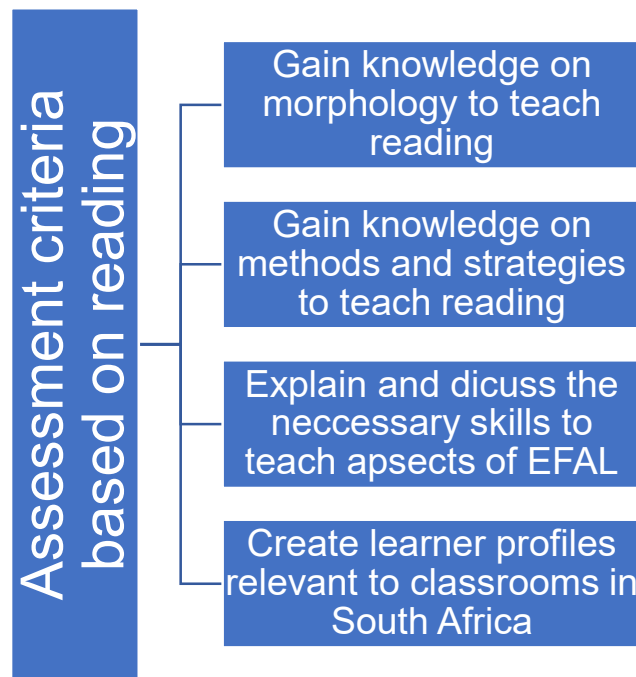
Assessment criteria based on reading

Gain knowledge on morphology to teach reading

Gain knowledge on methods and strategies to teach reading

Explain and dicuss the neccessary skills to teach apsects of EFAL

Create learner profiles relevant to classrooms in South Africa